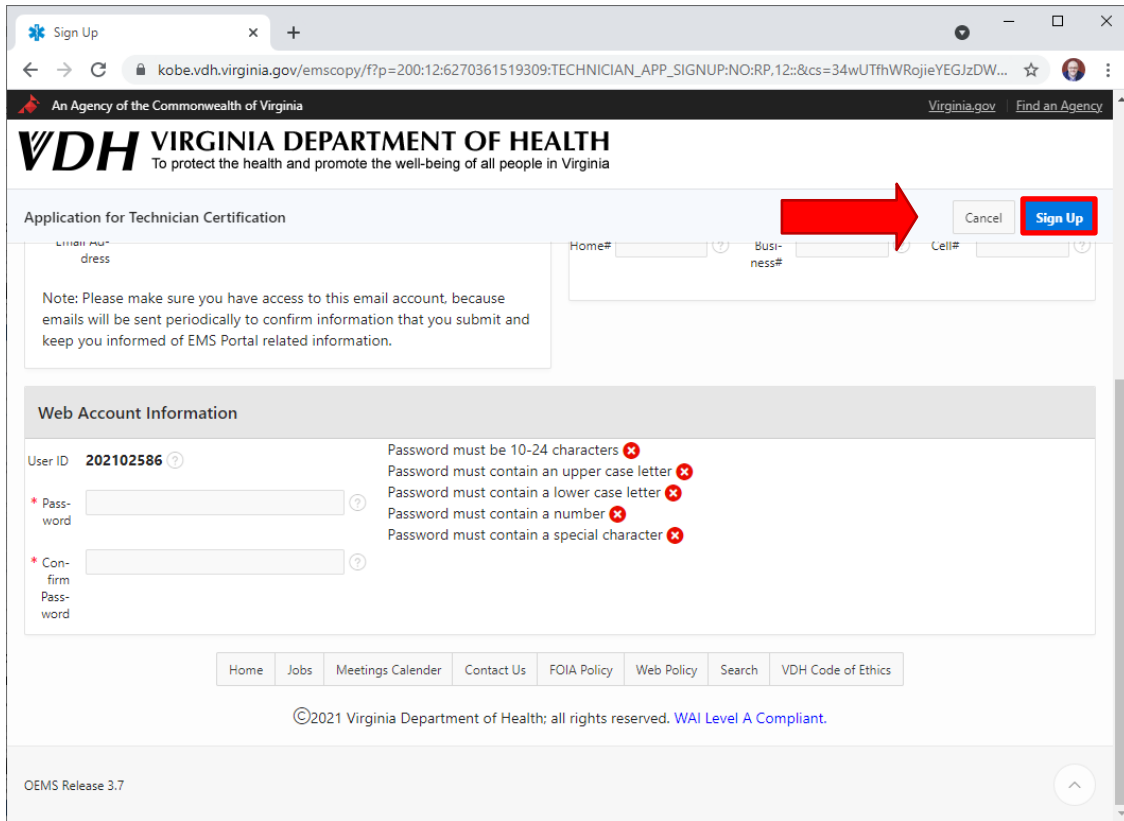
Sign Up

kobe.vdh.virginia.gov/emscopy/f?p=200:12:6270361519309:TECHNICIAN_APP_SIGNUP:NO:RP,12::&cs=34wUTfhWRojieYEGJzDW...

An Agency of the Commonwealth of Virginia

Virginia.gov | Find an Agency

VDH VIRGINIA DEPARTMENT OF HEALTH
To protect the health and promote the well-being of all people in Virginia

Application for Technician Certification

Cancel

Sign Up

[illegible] Address

Home#

Business#

Cell#

Note: Please make sure you have access to this email account, because emails will be sent periodically to confirm information that you submit and keep you informed of EMS Portal related information.

Web Account Information

User ID 202102586

* Password

* Confirm Password

Password must be 10-24 characters
Password must contain an upper case letter
Password must contain a lower case letter
Password must contain a number
Password must contain a special character

| Home | Jobs | Meetings Calender | Contact Us | FOIA Policy | Web Policy | Search | VDH Code of Ethics |
|---|---|---|---|---|---|---|---|

©2021 Virginia Department of Health; all rights reserved. WAI Level A Compliant.

OEMS Release 3.7